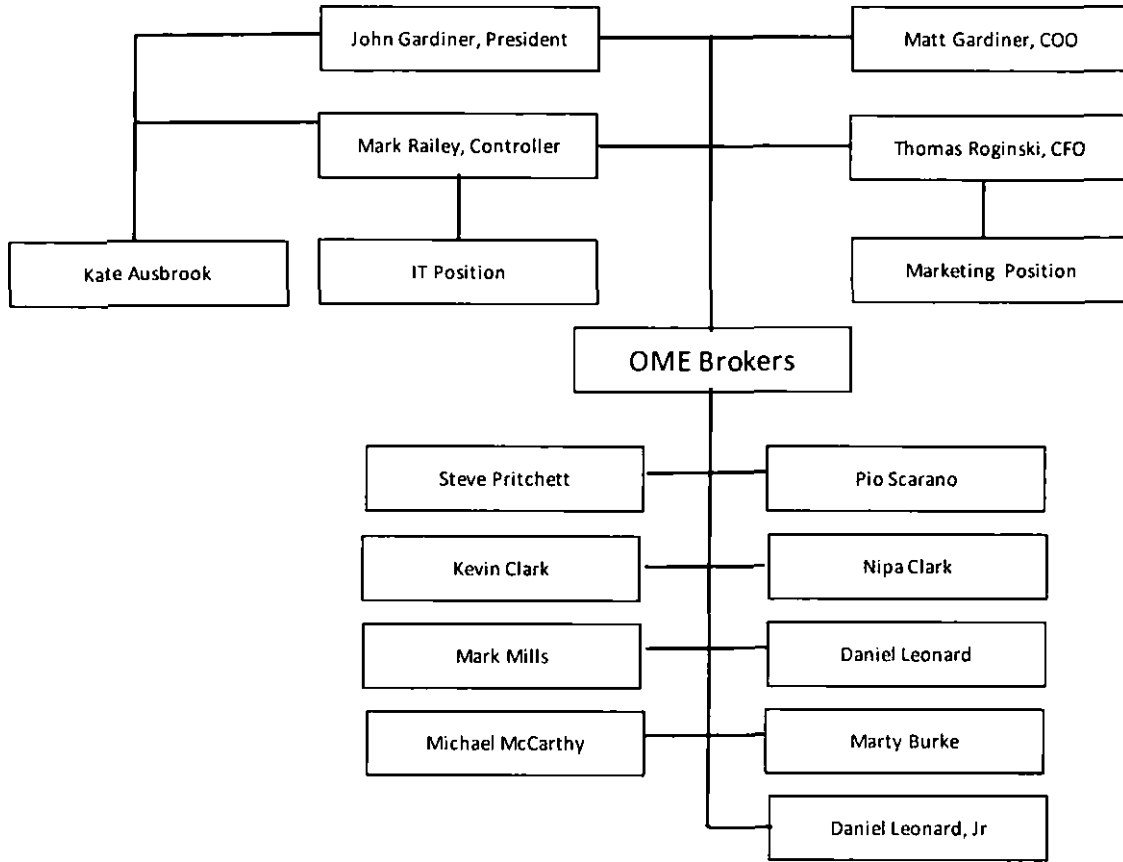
John Gardiner, President

Matt Gardiner, COO

Mark Railey, Controller

Thomas Roginski, CFO

Kate Ausbrook

IT Position

Marketing Position

OME Brokers

Steve Pritchett

Pio Scarano

Kevin Clark

Nipa Clark

Mark Mills

Daniel Leonard

Michael McCarthy

Marty Burke

Daniel Leonard, Jr